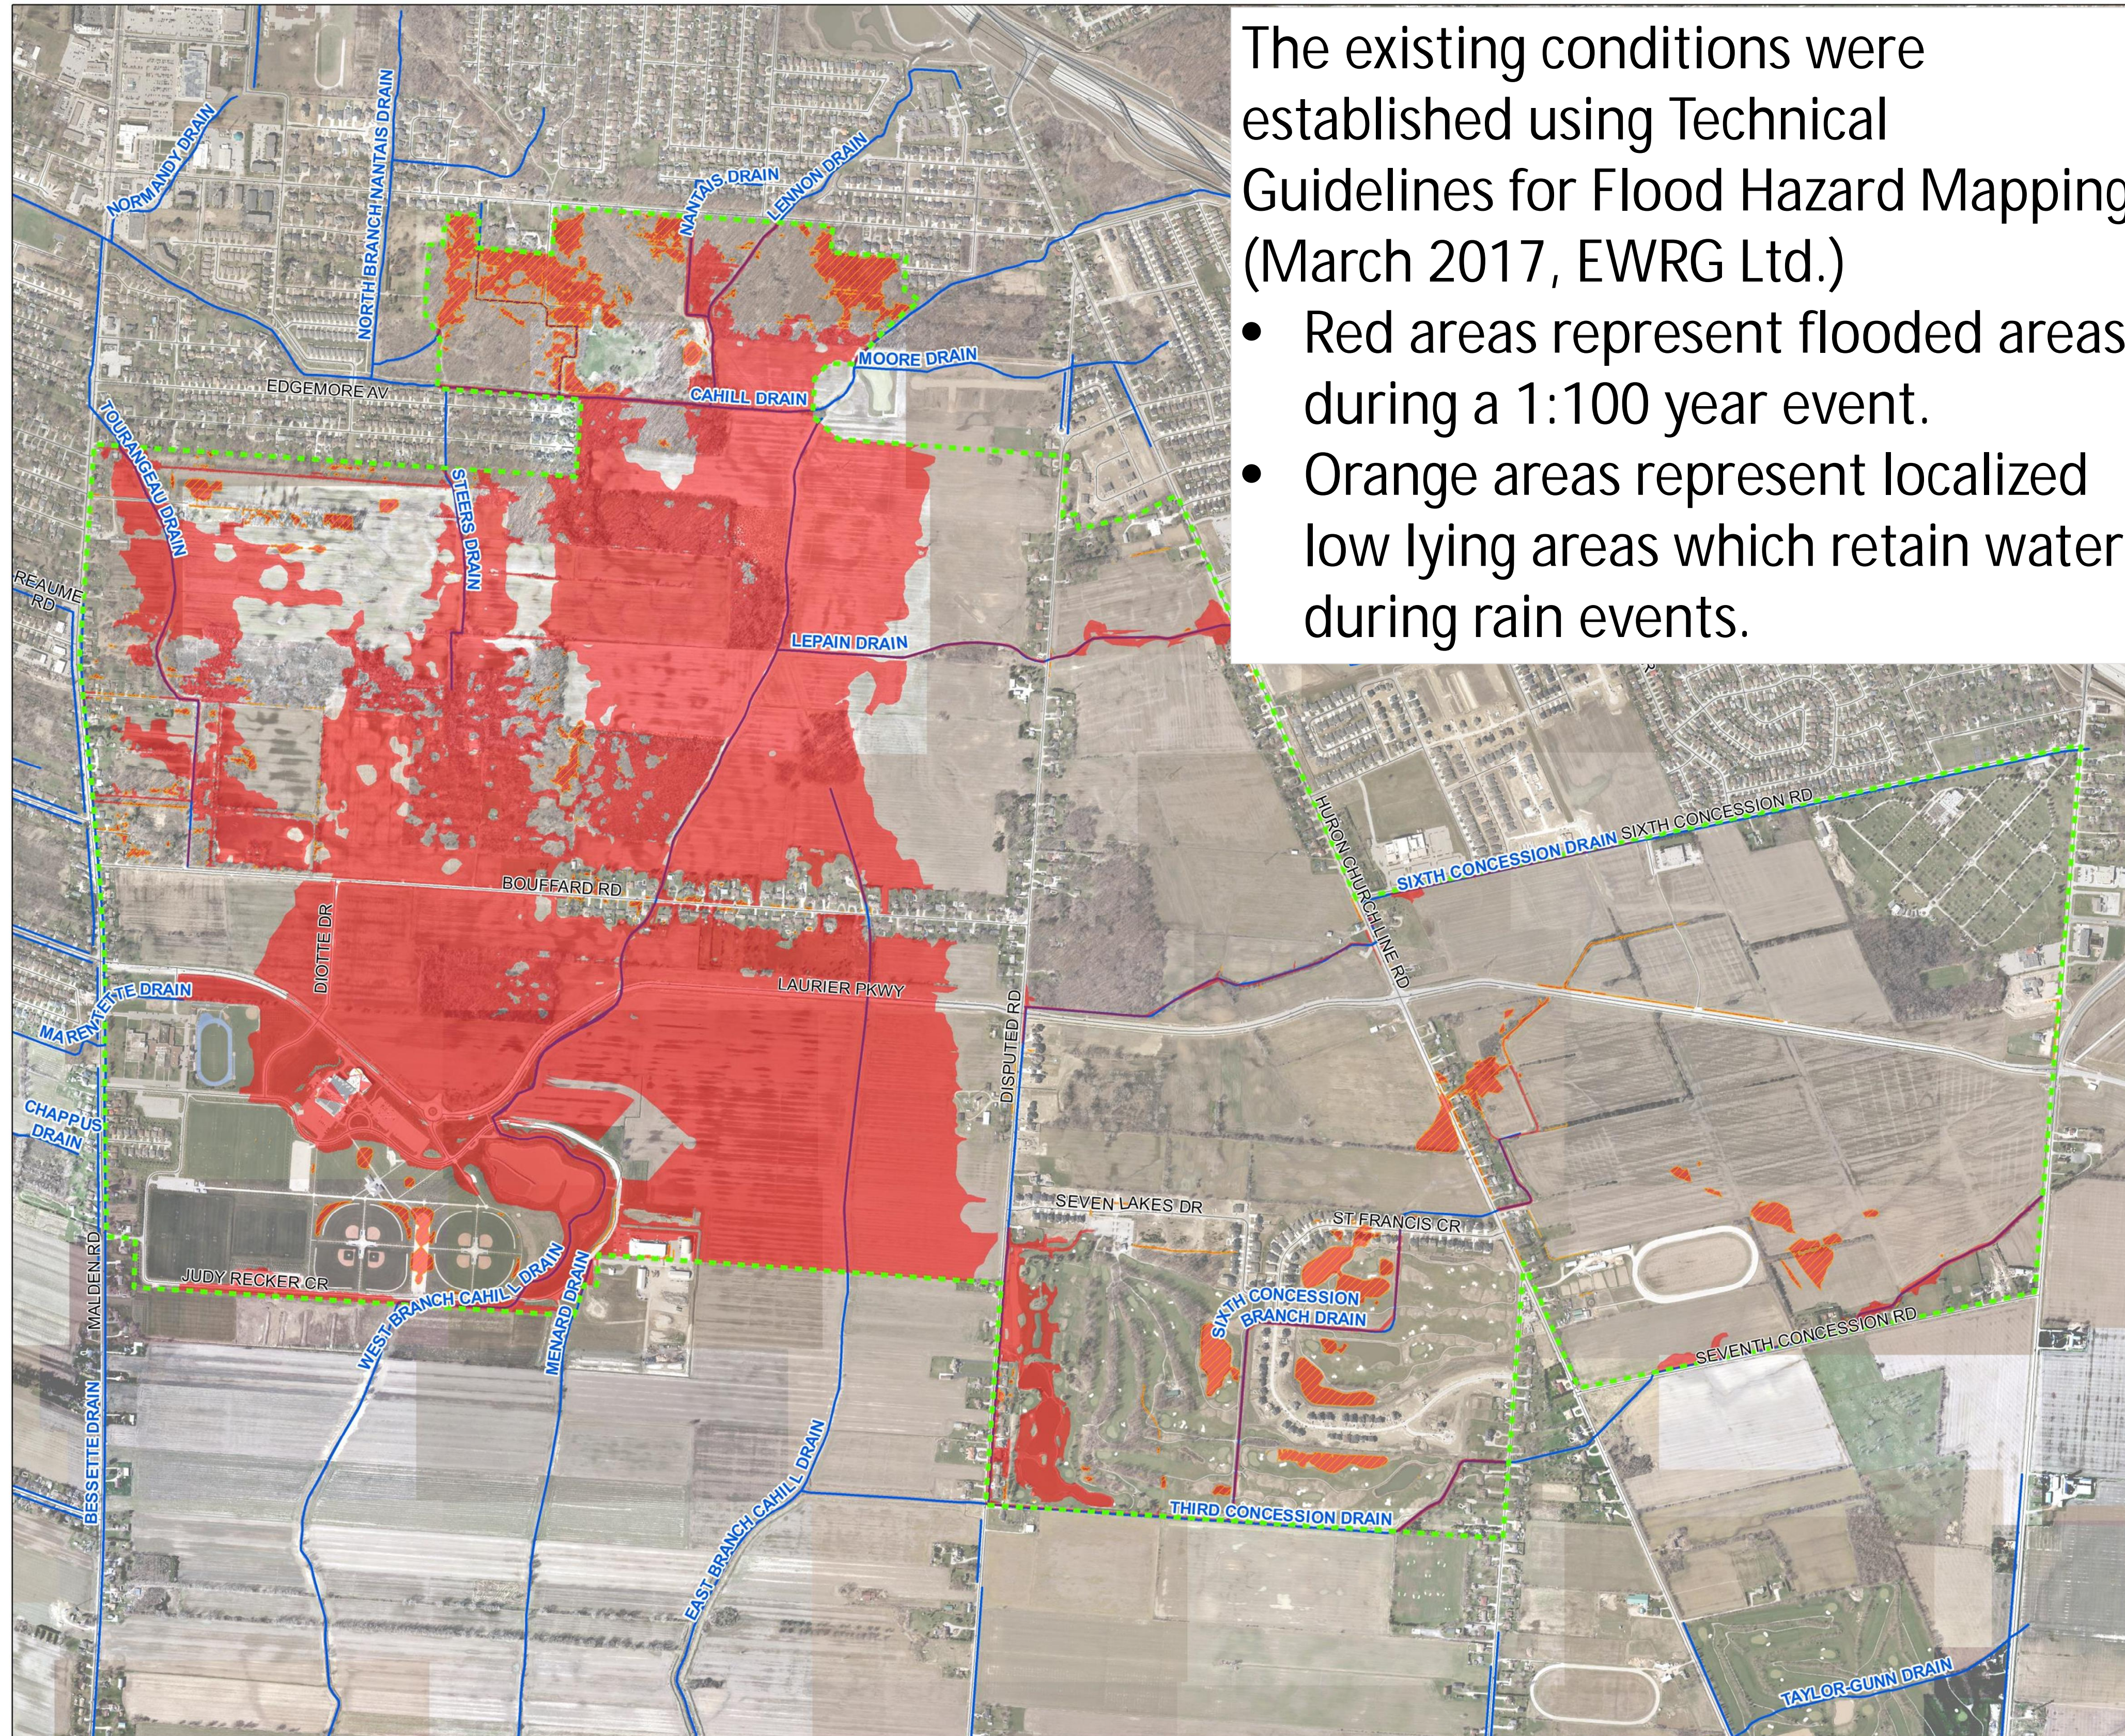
The existing conditions were established using Technical Guidelines for Flood Hazard Mapping (March 2017, EWRG Ltd.)

• Red areas represent flooded areas during a 1:100 year event.
• Orange areas represent localized low lying areas which retain water during rain events.

NORMANDY DRAIN
NORTH BRANCH NANTAIS DRAIN
NANTAIS DRAIN
LENNON DRAIN
MOORE DRAIN
CAHILL DRAIN
EDGEMORE AV
TOURANGEAU DRAIN
STEERS DRAIN
REAUME RD
LEPAIN DRAIN
BOUFFARD RD
DIOTTE DR
LAURIER PKWY
MAREVETTE DRAIN
CHAPPUS DRAIN
DISPUTED RD
HURON CHURCH LINE RD
SIXTH CONCESSION DRAIN
SIXTH CONCESSION RD
SEVEN LAKES DR
ST FRANCIS CR
SIXTH CONCESSION BRANCH DRAIN
SEVENTH CONCESSION RD
JUDY RECKER CR
WEST BRANCH CAHILL DRAIN
MENARD DRAIN
MALDEN RD
BESSETTE DRAIN
EAST BRANCH CAHILL DRAIN
THIRD CONCESSION DRAIN
TAYLOR-GUNN DRAIN